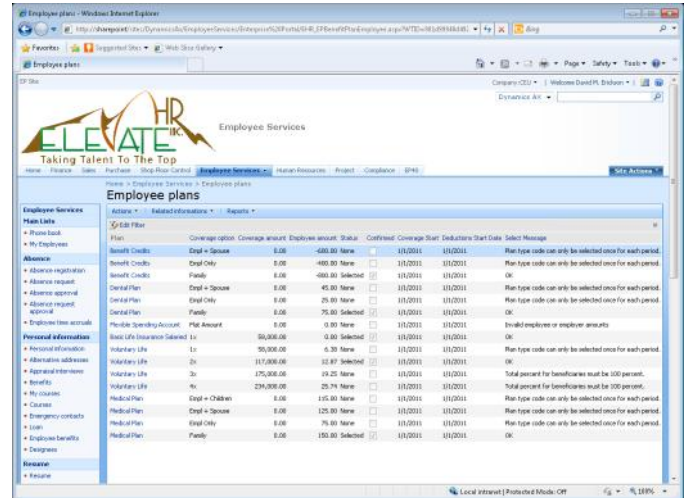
Employee plans - Windows Internet Explorer

http://sharepoint/sites/DynamicsAx/EmployeeServices/Enterprise%20Portal/HR_EPBenefitPlanEmployee.aspx?WTID=WebMenuItemID&WMI

Bing

Favorites | Suggested Sites ▾ | Web Slice Gallery ▾

Employee plans

Page ▾ Safety ▾ Tools ▾

EP Site

Company CEU ▾ | Welcome David M. Bridson ▾ |

Dynamics AX ▾

ELEVATE HR INC

Employee Services

Taking Talent To The Top

Home | Finance | Sales | Purchase | Shop Floor Control | Employee Services ▾ | Human Resources | Project | Compliance | EP40 | Site Actions ▾

Home > Employee Services > Employee plans

Employee plans

Actions ▾ | Related informations ▾ | Reports ▾

Edit Filter

Employee Services
Main Lists
• Phone book
• My Employees

Absence
• Absence registration
• Absence request
• Absence approval
• Absence request approval
• Employee time accruals

Personal information
• Personal information
• Alternative addresses
• Appraisal interviews
• Benefits
• My courses
• Courses
• Emergency contacts
• Loan
• Employee benefits
• Designees

Resume
• Resume

| Plan | Coverage option | Coverage amount | Employee amount | Status | Confirmed | Coverage Start | Deductions Start Date | Select Message |
|---|---|---|---|---|---|---|---|---|
| Benefit Credits | Empl + Spouse | 0.00 | -600.00 | None | | 1/1/2011 | 1/1/2011 | Plan type code can only be selected once for each period. |
| Benefit Credits | Empl Only | 0.00 | -400.00 | None | | 1/1/2011 | 1/1/2011 | Plan type code can only be selected once for each period. |
| Benefit Credits | Family | 0.00 | -800.00 | Selected | ☑ | 1/1/2011 | 1/1/2011 | OK |
| Dental Plan | Empl + Spouse | 0.00 | 45.00 | None | | 1/1/2011 | 1/1/2011 | Plan type code can only be selected once for each period. |
| Dental Plan | Empl Only | 0.00 | 25.00 | None | | 1/1/2011 | 1/1/2011 | Plan type code can only be selected once for each period. |
| Dental Plan | Family | 0.00 | 75.00 | Selected | ☑ | 1/1/2011 | 1/1/2011 | OK |
| Flexible Spending Account | Flat Amount | 0.00 | 0.00 | None | | 1/1/2011 | 1/1/2011 | Invalid employee or employer amounts |
| Basic Life Insurance Salaried | 1x | 58,000.00 | 0.00 | Selected | ☑ | 1/1/2011 | 1/1/2011 | OK |
| Voluntary Life | 1x | 58,000.00 | 6.38 | None | | 1/1/2011 | 1/1/2011 | Plan type code can only be selected once for each period. |
| Voluntary Life | 2x | 117,000.00 | 12.87 | Selected | ☑ | 1/1/2011 | 1/1/2011 | OK |
| Voluntary Life | 3x | 175,000.00 | 19.25 | None | | 1/1/2011 | 1/1/2011 | Total percent for beneficiaries must be 100 percent. |
| Voluntary Life | 4x | 234,000.00 | 25.74 | None | | 1/1/2011 | 1/1/2011 | Total percent for beneficiaries must be 100 percent. |
| Medical Plan | Empl + Children | 0.00 | 115.00 | None | | 1/1/2011 | 1/1/2011 | Plan type code can only be selected once for each period. |
| Medical Plan | Empl + Spouse | 0.00 | 125.00 | None | | 1/1/2011 | 1/1/2011 | Plan type code can only be selected once for each period. |
| Medical Plan | Empl Only | 0.00 | 75.00 | None | | 1/1/2011 | 1/1/2011 | Plan type code can only be selected once for each period. |
| Medical Plan | Family | 0.00 | 150.00 | Selected | ☑ | 1/1/2011 | 1/1/2011 | OK |

Local intranet | Protected Mode: Off | 100% ▾